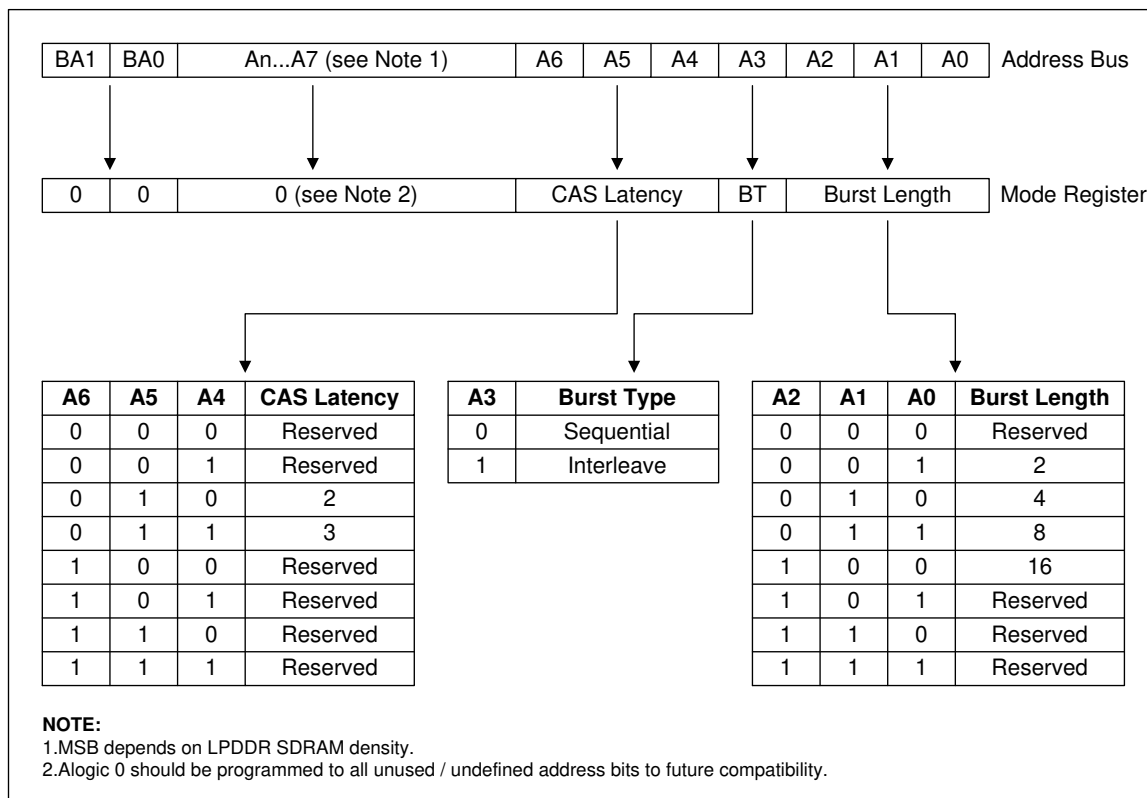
| BA1 | BA0 | An...A7 (see Note 1) | A6 | A5 | A4 | A3 | A2 | A1 | A0 |
|---|---|---|---|---|---|---|---|---|---|

Address Bus

| 0 | 0 | 0 (see Note 2) | CAS Latency | BT | Burst Length |
|---|---|---|---|---|---|

Mode Register

| A6 | A5 | A4 | CAS Latency |
|---|---|---|---|
| 0 | 0 | 0 | Reserved |
| 0 | 0 | 1 | Reserved |
| 0 | 1 | 0 | 2 |
| 0 | 1 | 1 | 3 |
| 1 | 0 | 0 | Reserved |
| 1 | 0 | 1 | Reserved |
| 1 | 1 | 0 | Reserved |
| 1 | 1 | 1 | Reserved |

| A3 | Burst Type |
|---|---|
| 0 | Sequential |
| 1 | Interleave |

| A2 | A1 | A0 | Burst Length |
|---|---|---|---|
| 0 | 0 | 0 | Reserved |
| 0 | 0 | 1 | 2 |
| 0 | 1 | 0 | 4 |
| 0 | 1 | 1 | 8 |
| 1 | 0 | 0 | 16 |
| 1 | 0 | 1 | Reserved |
| 1 | 1 | 0 | Reserved |
| 1 | 1 | 1 | Reserved |

NOTE:
1.MSB depends on LPDDR SDRAM density.
2.Alogic 0 should be programmed to all unused / undefined address bits to future compatibility.